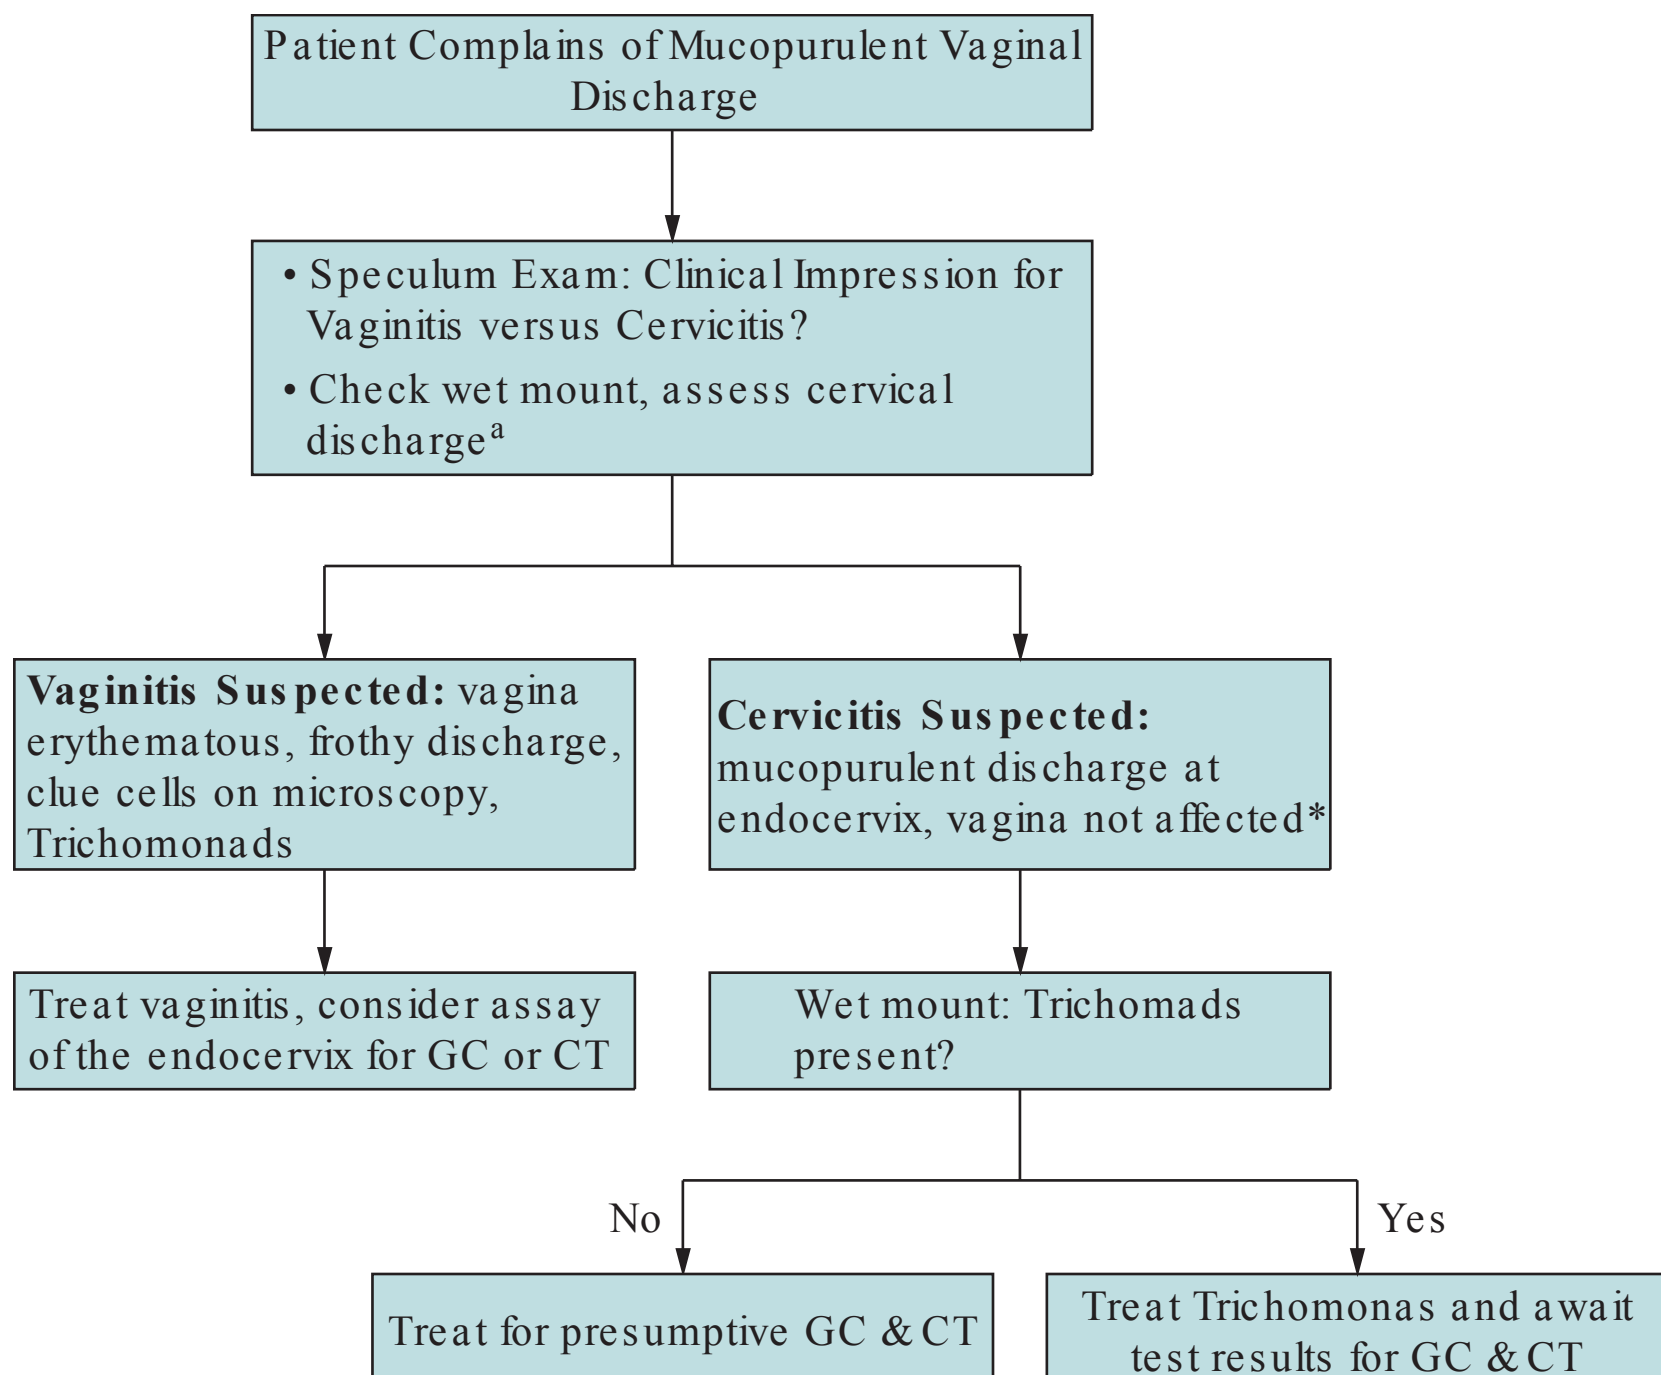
Patient Complains of Mucopurulent Vaginal Discharge

• Speculum Exam: Clinical Impression for Vaginitis versus Cervicitis?

• Check wet mount, assess cervical discharge$^{a}$

**Vaginitis Suspected:** vagina erythematous, frothy discharge, clue cells on microscopy, Trichomonads

**Cervicitis Suspected:** mucopurulent discharge at endocervix, vagina not affected*

Treat vaginitis, consider assay of the endocervix for GC or CT

Wet mount: Trichomads present?

No

Yes

Treat for presumptive GC & CT

Treat Trichomonas and await test results for GC & CT